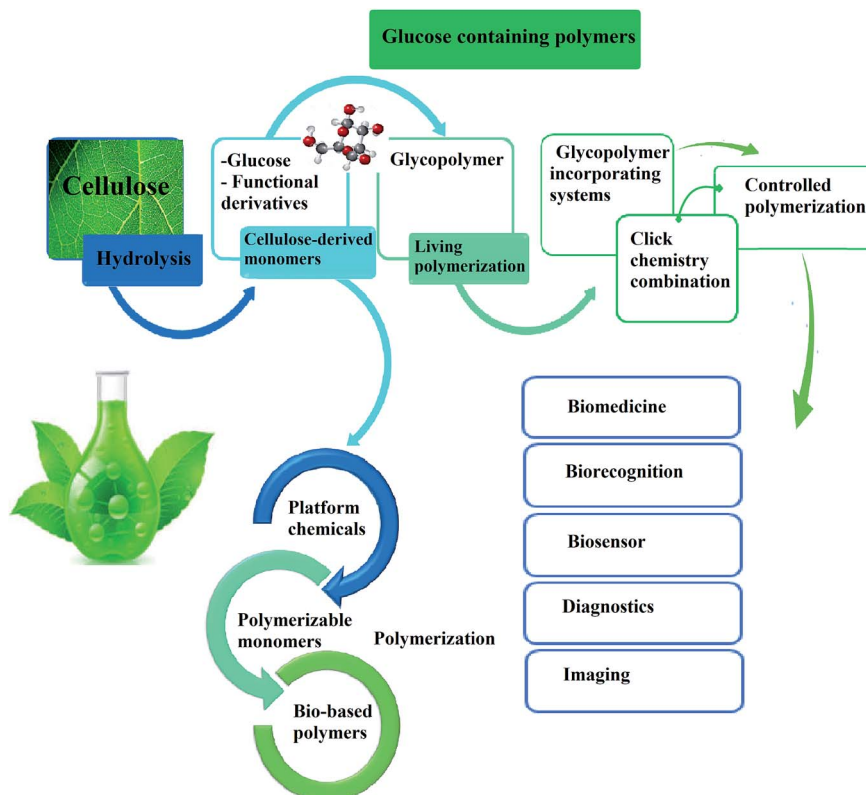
Glucose containing polymers

Cellulose

Hydrolysis

-Glucose
- Functional derivatives

Cellulose-derived monomers

Glycopolymer

Living polymerization

Glycopolymer incorporating systems

Controlled polymerization

Click chemistry combination

Biomedicine

Biorecognition

Biosensor

Diagnostics

Imaging

Platform chemicals

Polymerizable monomers

Polymerization

Bio-based polymers